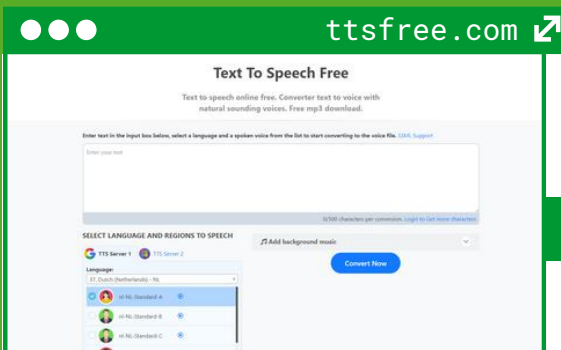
ttsfree.com

Text To Speech Free

Text to speech online free. Converter text to voice with natural sounding voices. Free mp3 download.

Enter text in the input box below, select a language and a spoken voice from the list to start converting to the voice file. SSML Support

Enter your text

0/500 characters per conversion. Login to Get more characters

SELECT LANGUAGE AND REGIONS TO SPEECH

TTS Server 1 TTS Server 2

Language:

57. Dutch (Netherlands) - NL

nl-NL-Standard-A

nl-NL-Standard-B

nl-NL-Standard-C

Add background music

Convert Now